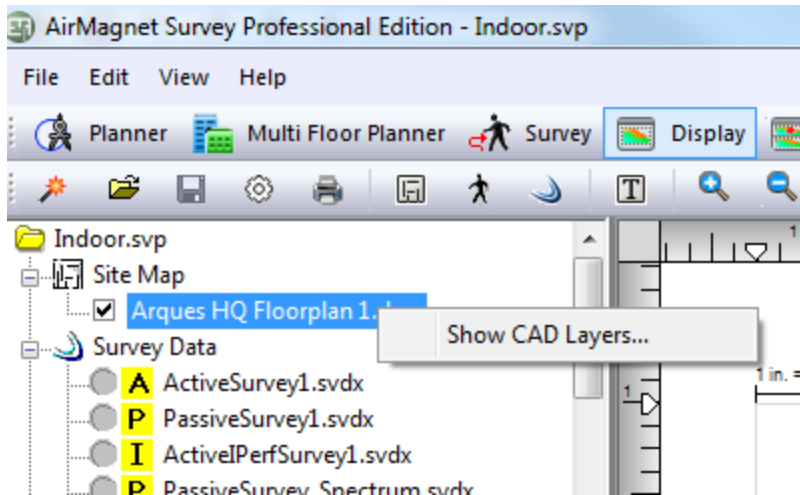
AirMagnet Survey Professional Edition - Indoor.svp

File Edit View Help

Planner Multi Floor Planner Survey Display

T

Indoor.svp
Site Map
Arques HQ Floorplan 1.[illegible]
Show CAD Layers...
Survey Data
A ActiveSurvey1.svdx
P PassiveSurvey1.svdx
I ActiveIPerfSurvey1.svdx
P PassiveSurvey_Spectrum.svdx

1
1
1 in. =